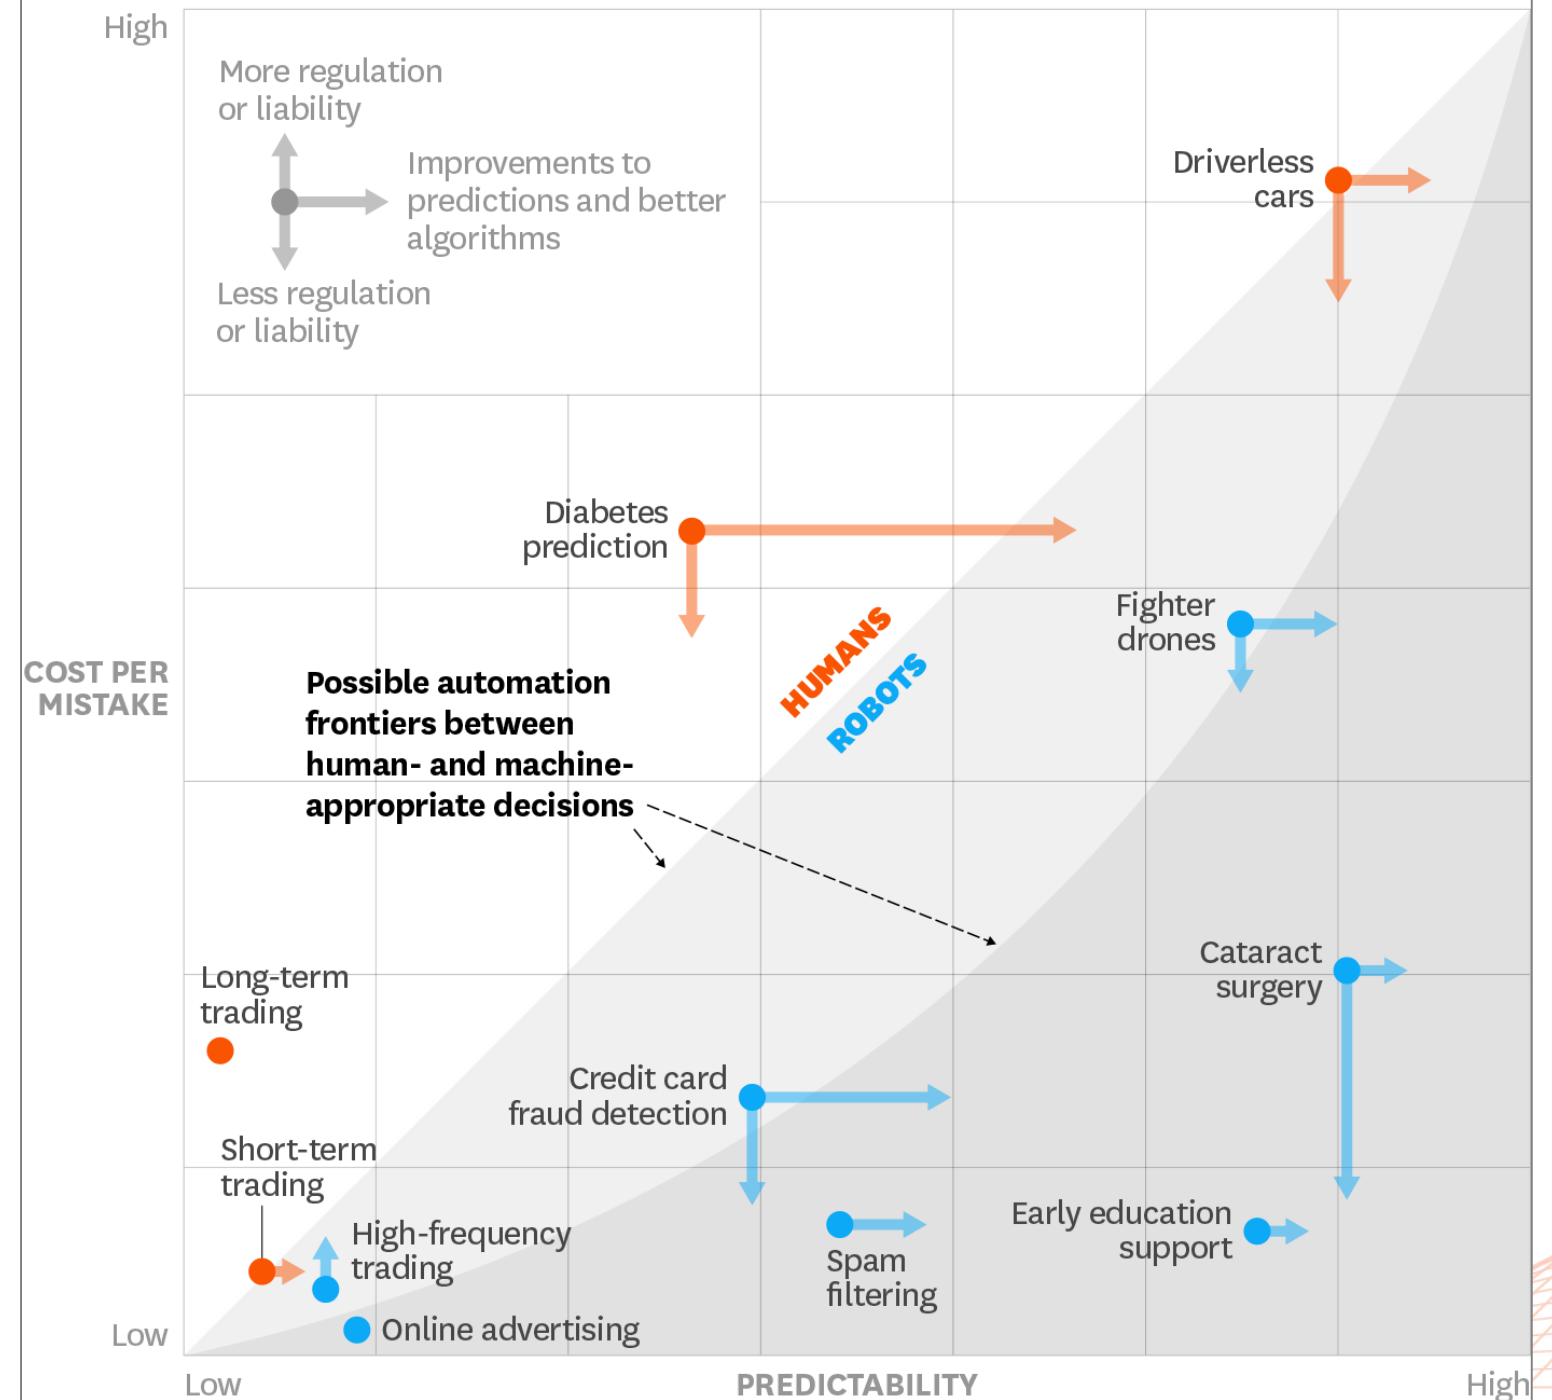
High

More regulation or liability

Improvements to predictions and better algorithms

Less regulation or liability

Driverless cars

Diabetes prediction

Fighter drones

HUMANS

ROBOTS

COST PER MISTAKE

Possible automation frontiers between human- and machine-appropriate decisions

Long-term trading

Cataract surgery

Credit card fraud detection

Short-term trading

High-frequency trading

Spam filtering

Early education support

Online advertising

Low

Low

PREDICTABILITY

High